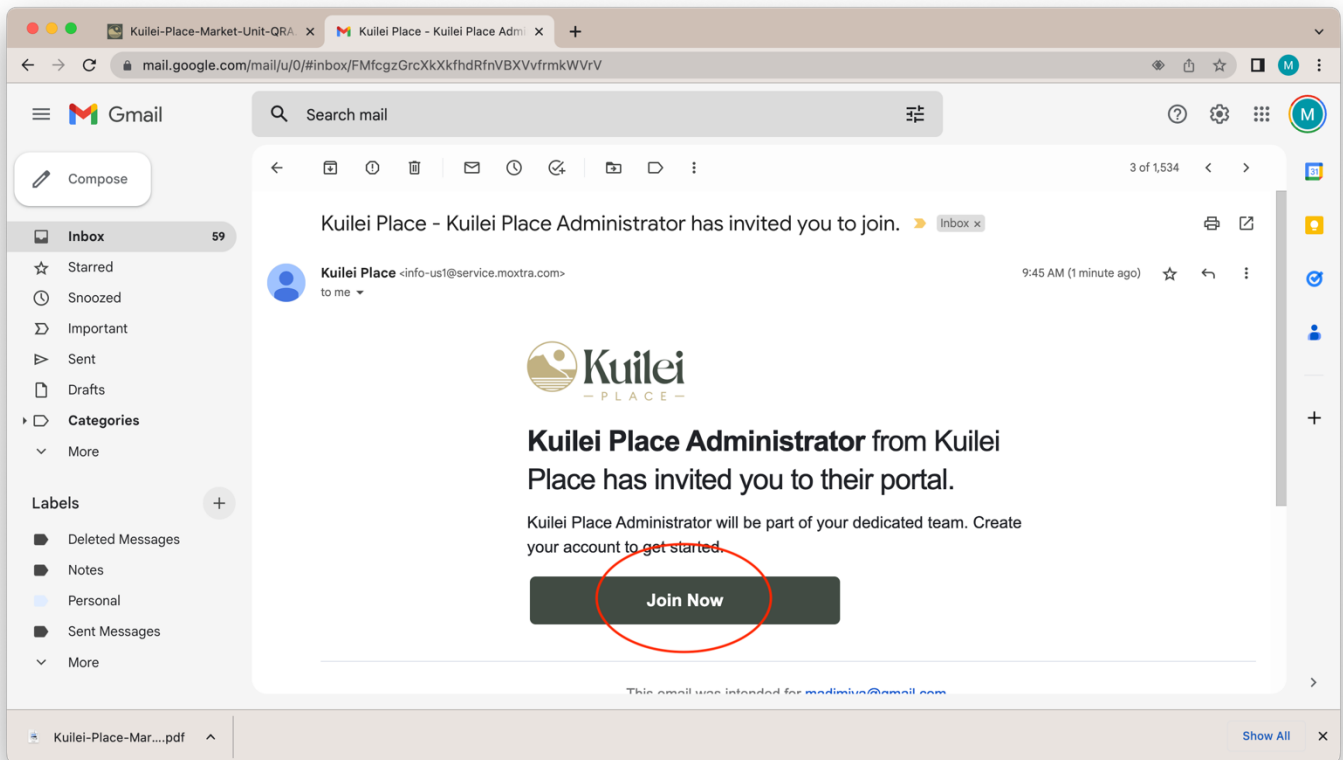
Kuilei-Place-Market-Unit-QRA ×
Kuilei Place - Kuilei Place Admi ×
+

mail.google.com/mail/u/0/#inbox/FMfcgzGrcXkXkfhdRfnVBXVvfrmkWVrV

M

Gmail

Search mail

Compose

Inbox 59
Starred
Snoozed
Important
Sent
Drafts
Categories
More

Labels +
Deleted Messages
Notes
Personal
Sent Messages
More

3 of 1,534

Kuilei Place - Kuilei Place Administrator has invited you to join. Inbox ×

Kuilei Place <info-us1@service.moxtra.com>
to me

9:45 AM (1 minute ago)

Kuilei
PLACE

**Kuilei Place Administrator** from Kuilei Place has invited you to their portal.

Kuilei Place Administrator will be part of your dedicated team. Create your account to get started.

Join Now

This email was intended for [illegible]

Kuilei-Place-Mar....pdf

Show All